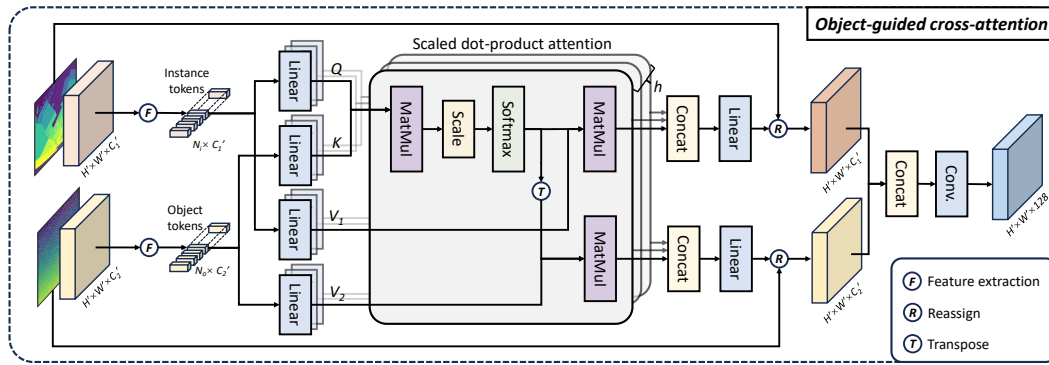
Object-guided cross-attention

Scaled dot-product attention

h

Instance tokens

$N_i \times C_1'$

$H' \times W' \times C_1'$

F

Object tokens

$N_o \times C_2'$

$H' \times W' \times C_2'$

F

Linear

Linear

Linear

Linear

Q

K

$V_1$

$V_2$

MatMul

Scale

Softmax

T

MatMul

MatMul

Concat

Concat

Linear

Linear

R

R

$H' \times W' \times C_1'$

$H' \times W' \times C_2'$

Concat

Conv.

$H' \times W' \times 128$

F Feature extraction

R Reassign

T Transpose